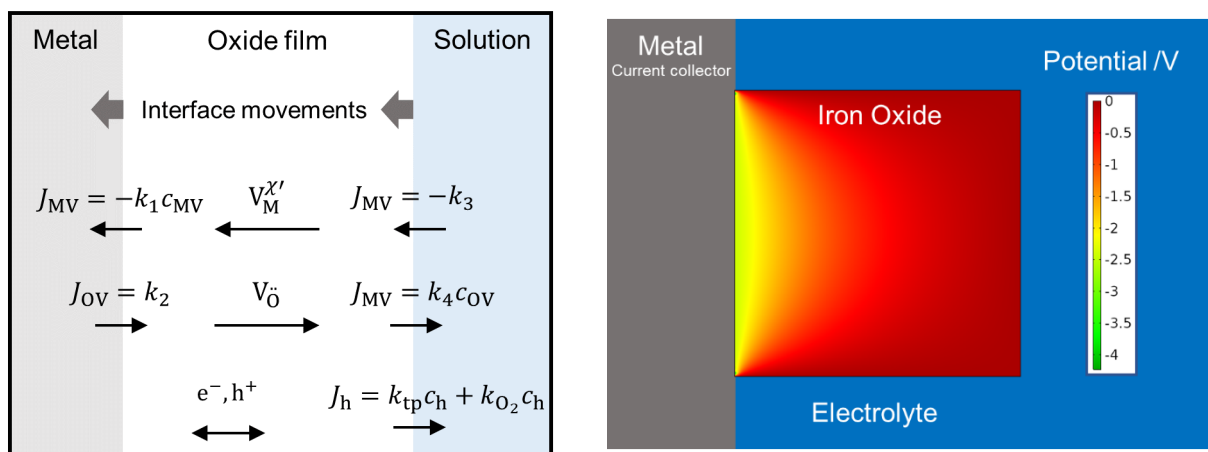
Metal

Oxide film

Solution

Interface movements

$J_{\mathrm{MV}} = -k_1 c_{\mathrm{MV}}$

$\mathrm{V}_{\mathrm{M}}^{\chi'}$

$J_{\mathrm{MV}} = -k_3$

$J_{\mathrm{OV}} = k_2$

$\mathrm{V}_{\ddot{\mathrm{O}}}$

$J_{\mathrm{MV}} = k_4 c_{\mathrm{OV}}$

$\mathrm{e}^-, \mathrm{h}^+$

$J_{\mathrm{h}} = k_{\mathrm{tp}} c_{\mathrm{h}} + k_{\mathrm{O_2}} c_{\mathrm{h}}$

Metal
Current collector

Potential /V

Iron Oxide

0
-0.5
-1
-1.5
-2
-2.5
-3
-3.5
-4

Electrolyte